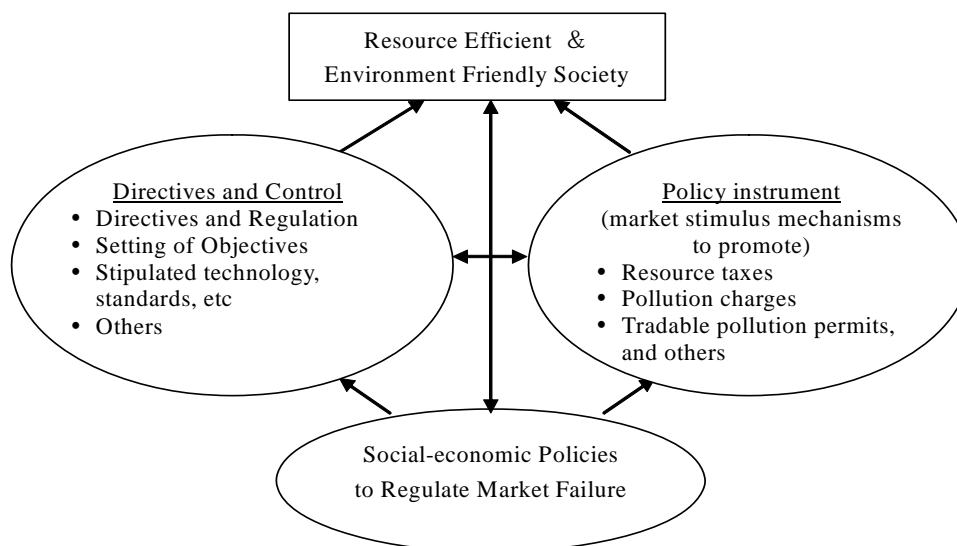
Resource Efficient &
Environment Friendly Society

Directives and Control
• Directives and Regulation
• Setting of Objectives
• Stipulated technology, standards, etc
• Others

Policy instrument
(market stimulus mechanisms to promote)
• Resource taxes
• Pollution charges
• Tradable pollution permits, and others

Social-economic Policies
to Regulate Market Failure